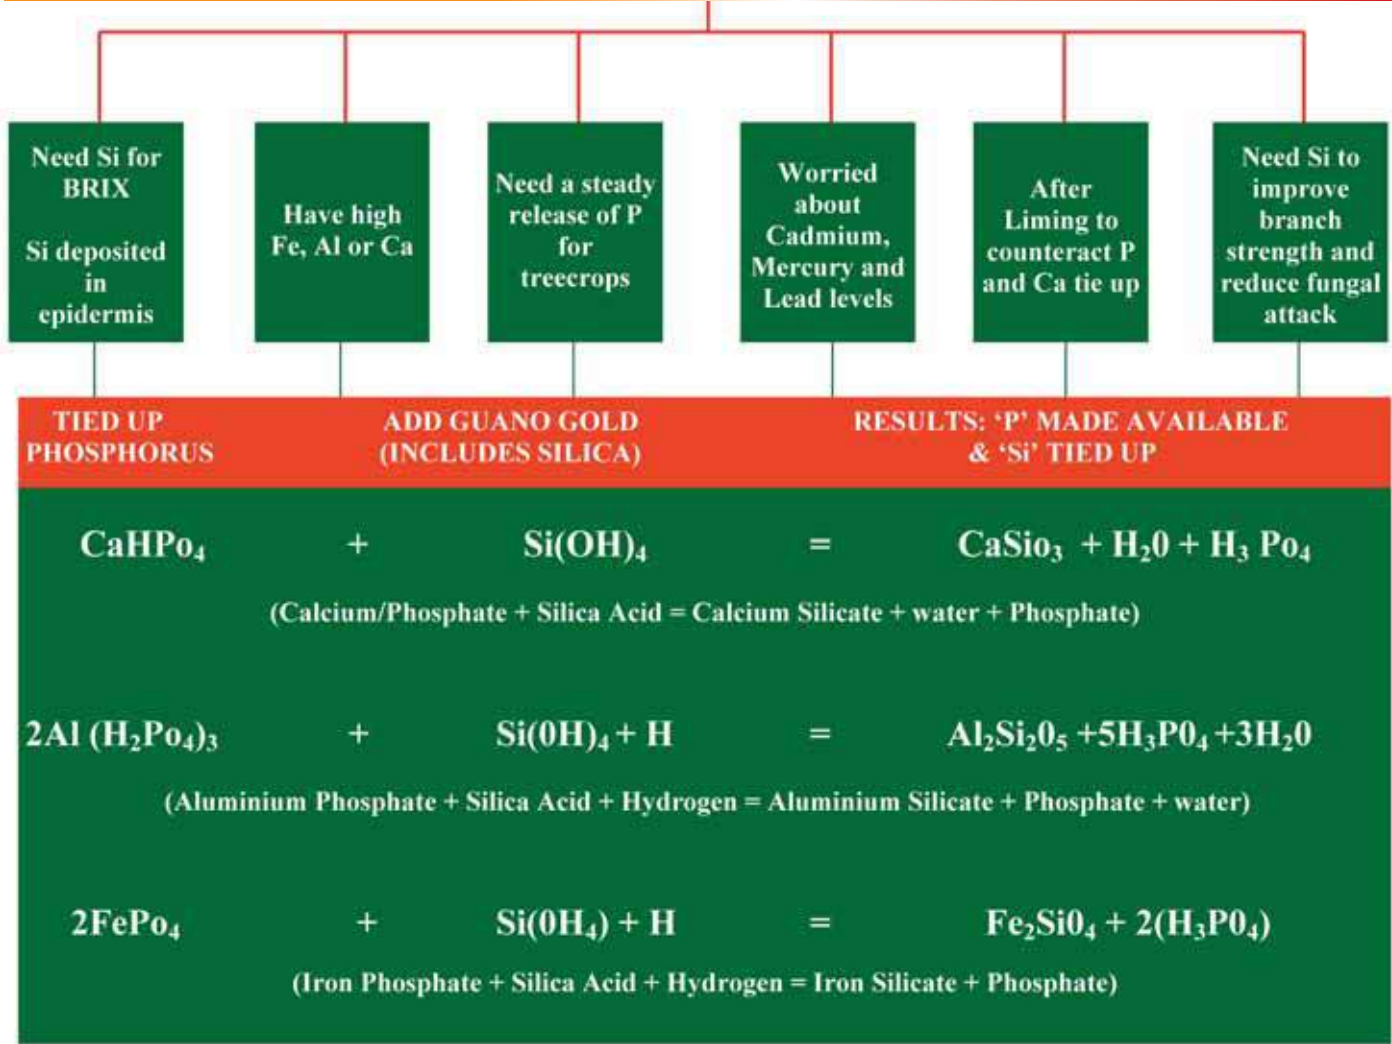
Need Si for BRIX

Si deposited in epidermis

Have high Fe, Al or Ca

Need a steady release of P for treecrops

Worried about Cadmium, Mercury and Lead levels

After Liming to counteract P and Ca tie up

Need Si to improve branch strength and reduce fungal attack

TIED UP PHOSPHORUS

ADD GUANO GOLD (INCLUDES SILICA)

RESULTS: 'P' MADE AVAILABLE & 'Si' TIED UP

$CaHPo_4$ + $Si(OH)_4$ = $CaSio_3$ + $H_20$ + $H_3$ $Po_4$

(Calcium/Phosphate + Silica Acid = Calcium Silicate + water + Phosphate)

$2Al\ (H_2Po_4)_3$ + $Si(0H)_4$ + H = $Al_2Si_20_5$ +$5H_3P0_4$ +$3H_20$

(Aluminium Phosphate + Silica Acid + Hydrogen = Aluminium Silicate + Phosphate + water)

$2FePo_4$ + $Si(0H_4)$ + H = $Fe_2Si0_4$ + $2(H_3P0_4)$

(Iron Phosphate + Silica Acid + Hydrogen = Iron Silicate + Phosphate)